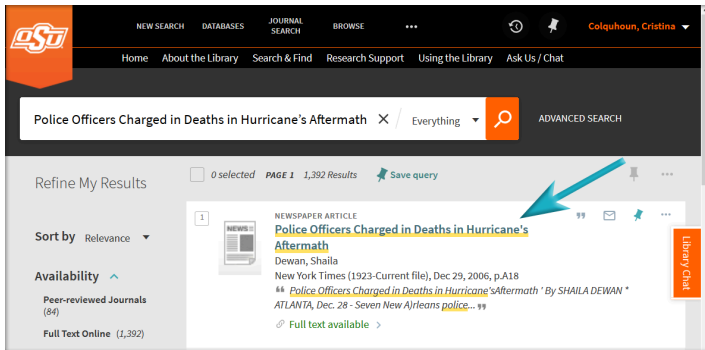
OSU

NEW SEARCH DATABASES JOURNAL SEARCH BROWSE ••• Colquhoun, Cristina

Home About the Library Search & Find Research Support Using the Library Ask Us / Chat

Police Officers Charged in Deaths in Hurricane's Aftermath × Everything ADVANCED SEARCH

Refine My Results

0 selected PAGE 1 1,392 Results Save query

Sort by Relevance

Availability

Peer-reviewed Journals (84)

Full Text Online (1,392)

1

NEWS

NEWSPAPER ARTICLE

Police Officers Charged in Deaths in Hurricane's Aftermath

Dewan, Shaila

New York Times (1923-Current file), Dec 29, 2006, p.A18

" Police Officers Charged in Deaths in Hurricane'sAftermath ' By SHAILA DEWAN * ATLANTA, Dec. 28 - Seven New A)rleans police... "

Full text available >

Library Chat